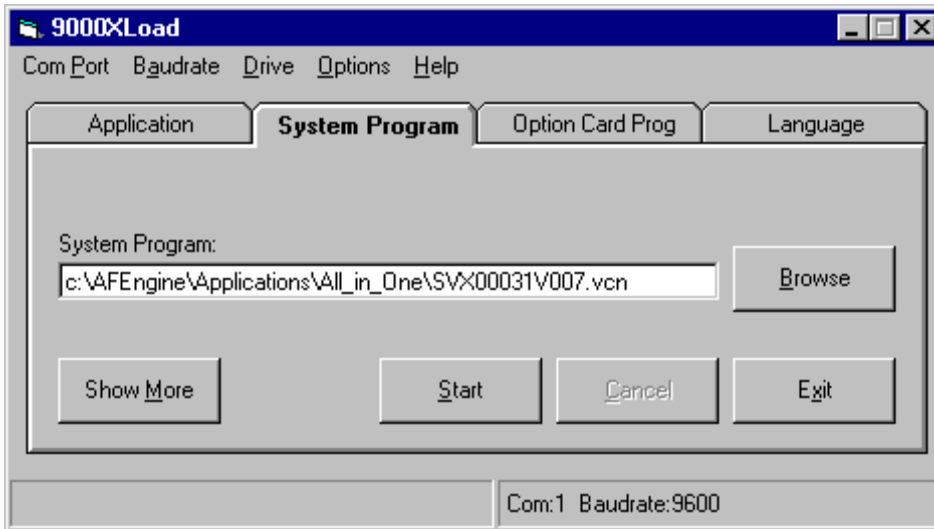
9000XLoad

Com Port Baudrate Drive Options Help

Application | System Program | Option Card Prog | Language

System Program:

c:\AFEngine\Applications\All_in_One\SVX00031V007.vcn

Browse

Show More

Start

Cancel

Exit

Com:1 Baudrate:9600